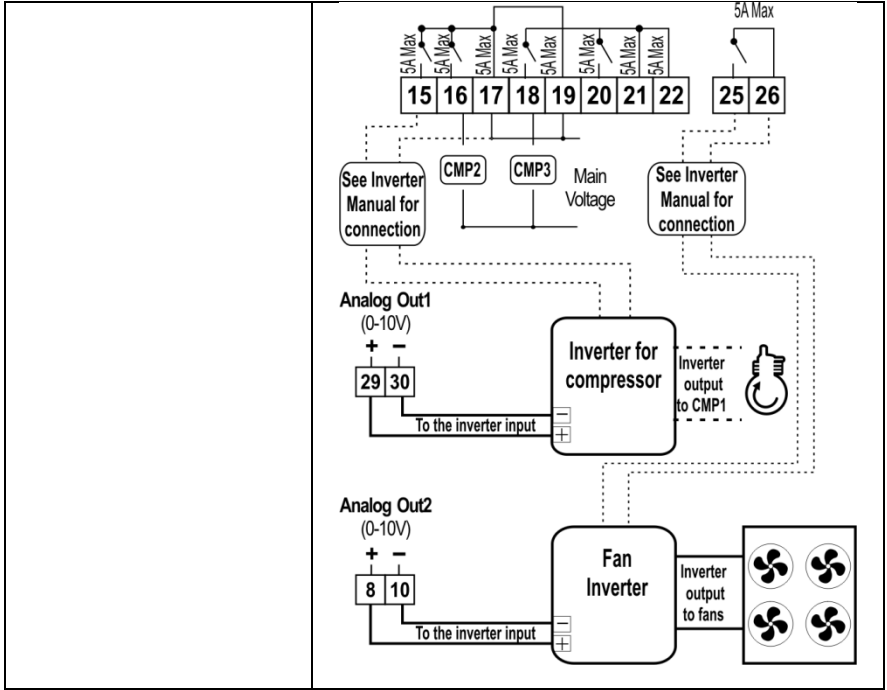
5A Max

5A Max
5A Max
5A Max
5A Max
5A Max
5A Max
5A Max

15 16 17 18 19 20 21 22

25 26

See Inverter Manual for connection

CMP2

CMP3

Main Voltage

See Inverter Manual for connection

Analog Out1
(0-10V)
+ –
29 30

Inverter for compressor

Inverter output to CMP1

To the inverter input

–
+

Analog Out2
(0-10V)
+ –
8 10

Fan Inverter

Inverter output to fans

To the inverter input

–
+